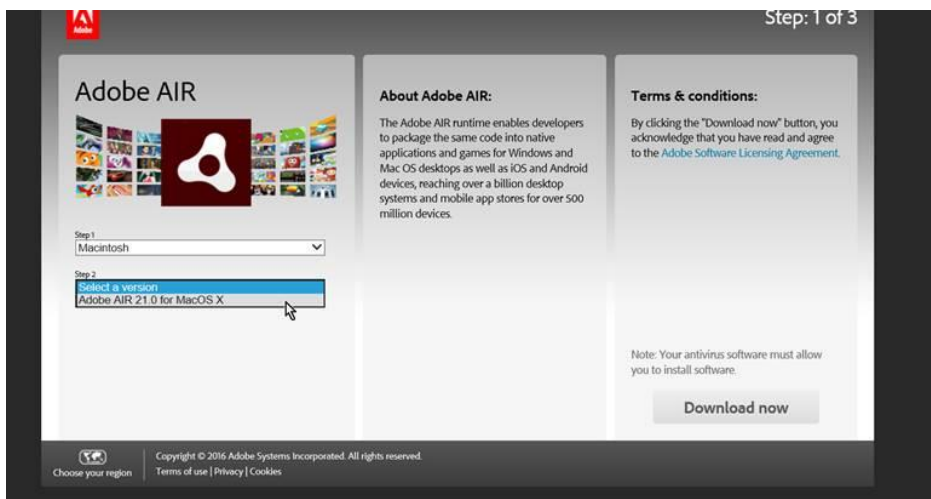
Adobe

Step: 1 of 3

Adobe AIR

Step 1
Macintosh

Step 2
Select a version
Adobe AIR 21.0 for MacOS X

About Adobe AIR:

The Adobe AIR runtime enables developers to package the same code into native applications and games for Windows and Mac OS desktops as well as iOS and Android devices, reaching over a billion desktop systems and mobile app stores for over 500 million devices.

Terms & conditions:

By clicking the "Download now" button, you acknowledge that you have read and agree to the Adobe Software Licensing Agreement.

Note: Your antivirus software must allow you to install software.

Download now

Choose your region

Copyright © 2016 Adobe Systems Incorporated. All rights reserved.
Terms of use | Privacy | Cookies